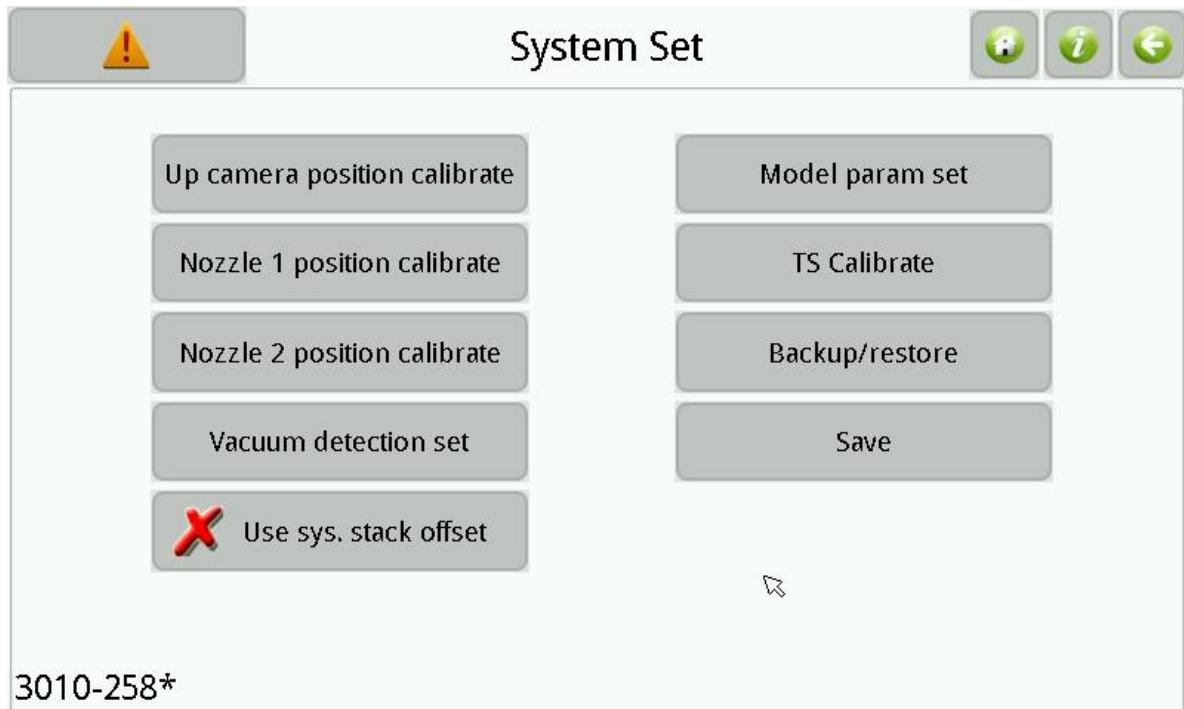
System Set

Up camera position calibrate

Nozzle 1 position calibrate

Nozzle 2 position calibrate

Vacuum detection set

Use sys. stack offset

Model param set

TS Calibrate

Backup/restore

Save

3010-258*